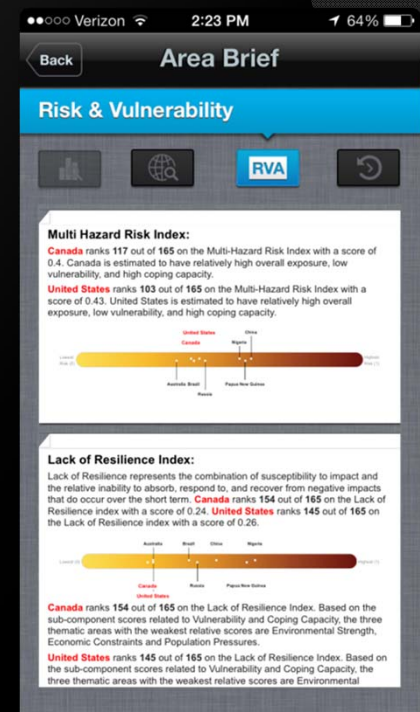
●●○○○ Verizon 2:23 PM 64%

Back Area Brief

Risk & Vulnerability

RVA

Multi Hazard Risk Index:

Canada ranks 117 out of 165 on the Multi-Hazard Risk Index with a score of 0.4. Canada is estimated to have relatively high overall exposure, low vulnerability, and high coping capacity.

United States ranks 103 out of 165 on the Multi-Hazard Risk Index with a score of 0.43. United States is estimated to have relatively high overall exposure, low vulnerability, and high coping capacity.

United States
Canada
China
Nigeria
Lowest Risk (0)
Highest Risk (1)
Australia Brazil
Papua New Guinea
Russia

Lack of Resilience Index:

Lack of Resilience represents the combination of susceptibility to impact and the relative inability to absorb, respond to, and recover from negative impacts that do occur over the short term. Canada ranks 154 out of 165 on the Lack of Resilience index with a score of 0.24. United States ranks 145 out of 165 on the Lack of Resilience index with a score of 0.26.

Australia
Brazil
China
Nigeria
Lowest (0)
Highest (1)
Russia
Papua New Guinea
Canada
United States

Canada ranks 154 out of 165 on the Lack of Resilience Index. Based on the sub-component scores related to Vulnerability and Coping Capacity, the three thematic areas with the weakest relative scores are Environmental Strength, Economic Constraints and Population Pressures.

United States ranks 145 out of 165 on the Lack of Resilience Index. Based on the sub-component scores related to Vulnerability and Coping Capacity, the three thematic areas with the weakest relative scores are Environmental